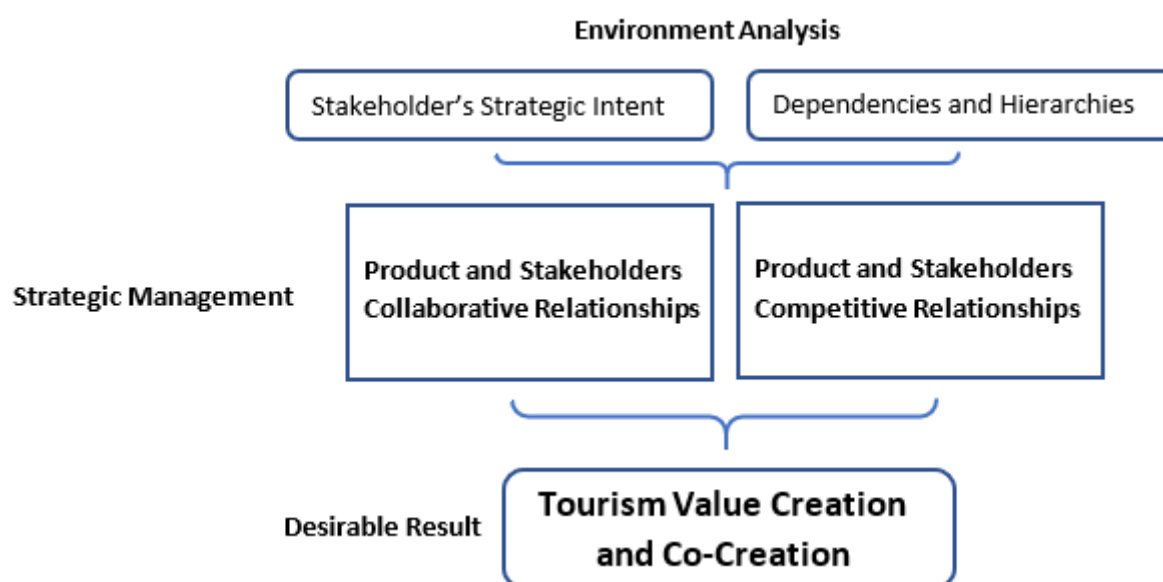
Environment Analysis

Stakeholder's Strategic Intent

Dependencies and Hierarchies

Strategic Management

Product and Stakeholders Collaborative Relationships

Product and Stakeholders Competitive Relationships

Desirable Result

Tourism Value Creation and Co-Creation